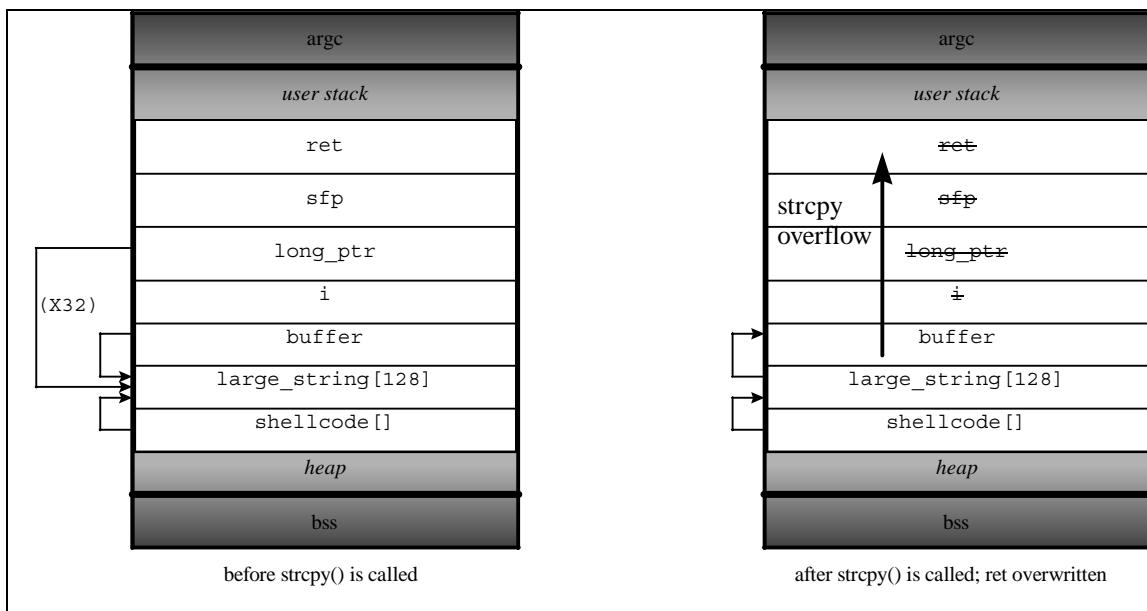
argc
user stack
ret
sfp
long_ptr
(X32)
i
buffer
large_string[128]
shellcode[]
heap
bss
before strcpy() is called

argc
user stack
ret
strcpy overflow
sfp
long_ptr
i
buffer
large_string[128]
shellcode[]
heap
bss
after strcpy() is called; ret overwritten